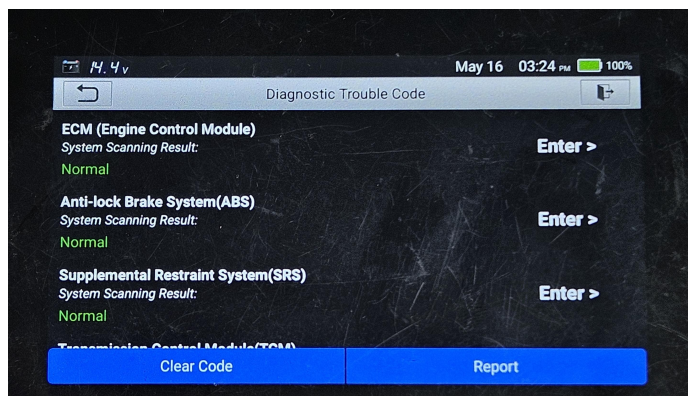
14.4v May 16 03:24 PM 100%

Diagnostic Trouble Code

ECM (Engine Control Module)
System Scanning Result:
Normal
Enter >

Anti-lock Brake System(ABS)
System Scanning Result:
Normal
Enter >

Supplemental Restraint System(SRS)
System Scanning Result:
Normal
Enter >

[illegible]

Clear Code
Report